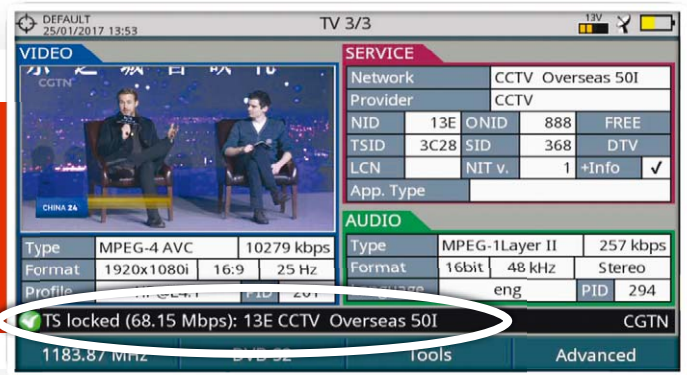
DEFAULT
25/01/2017 13:53

TV 3/3

13V

VIDEO

CGTN

CHINA 24

| Type | MPEG-4 AVC | 10279 kbps |
|---|---|---|
| Format | 1920x1080i 16:9 | 25 Hz |
| Profile | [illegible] PID | 201 |

SERVICE

| Network | CCTV Overseas 50I | | |
|---|---|---|---|
| Provider | CCTV | | |
| NID | 13E | ONID | 888 | FREE |
| TSID | 3C28 | SID | 368 | DTV |
| LCN | | NIT v. | 1 | +Info ✓ |
| App. Type | | | |

AUDIO

| Type | MPEG-1Layer II | 257 kbps |
|---|---|---|
| Format | 16bit 48 kHz | Stereo |
| Language | eng | PID 294 |

TS locked (68.15 Mbps): 13E CCTV Overseas 50I

CGTN

1183.87 MHz

DVB-S2

Tools

Advanced